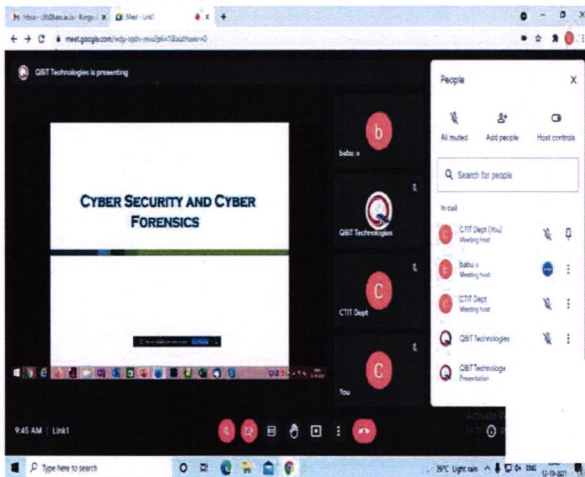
Inbox - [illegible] - Kongu | Meet - Link1

meet.google.com/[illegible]

QBIT Technologies is presenting

CYBER SECURITY AND CYBER FORENSICS

b
babu x

QBIT Technologies

C
CTIT Dept

C
You

People

All muted | Add people | Host controls

Search for people

In call

CTIT Dept (You)
Meeting host

babu x
Meeting host

CTIT Dept
Meeting host

QBIT Technologies

QBIT Technologies
Presentation

9:45 AM | Link1

Type here to search

Light rain